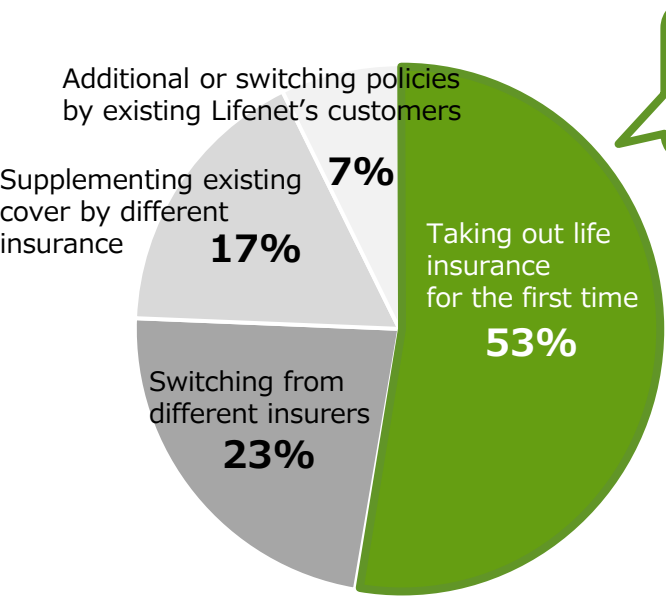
Additional or switching policies by existing Lifenet's customers
7%

Supplementing existing cover by different insurance
17%

Taking out life insurance for the first time
53%

Switching from different insurers
23%